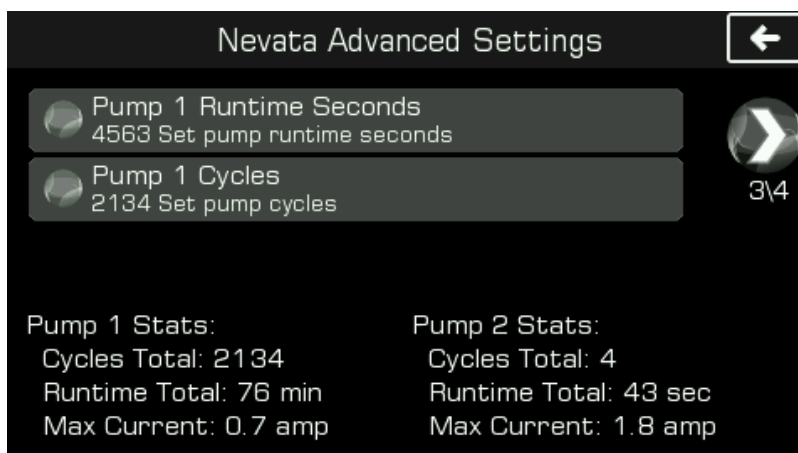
Nevata Advanced Settings

←

Pump 1 Runtime Seconds
4563 Set pump runtime seconds

Pump 1 Cycles
2134 Set pump cycles

3\4

Pump 1 Stats:
Cycles Total: 2134
Runtime Total: 76 min
Max Current: 0.7 amp

Pump 2 Stats:
Cycles Total: 4
Runtime Total: 43 sec
Max Current: 1.8 amp